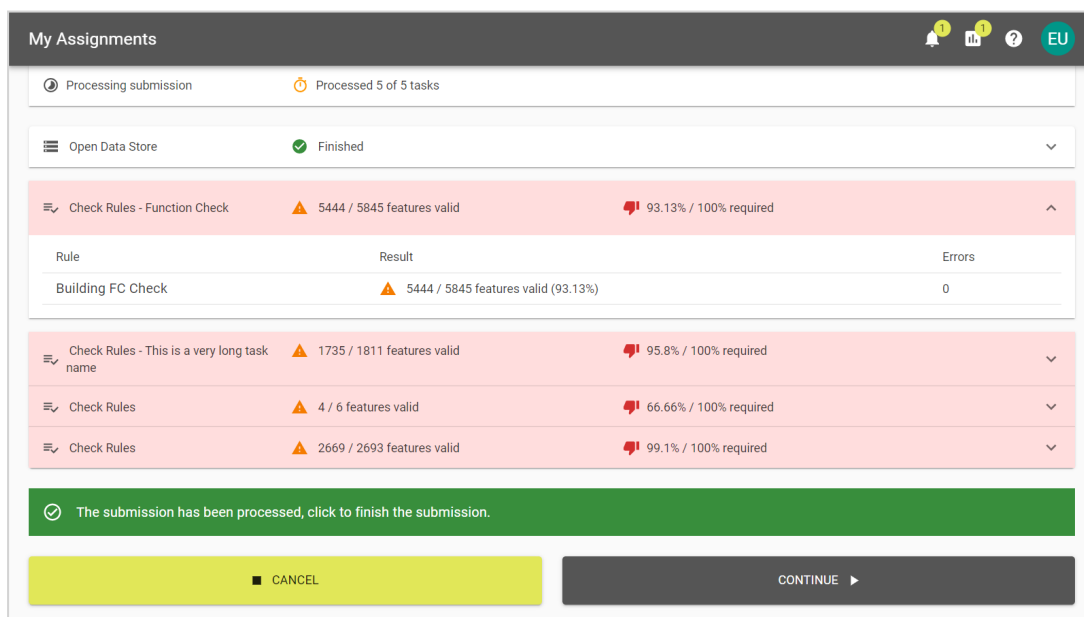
My Assignments

1 1 ? EU

Processing submission
Processed 5 of 5 tasks

Open Data Store
Finished

Check Rules - Function Check
5444 / 5845 features valid
93.13% / 100% required

| Rule | Result | Errors |
|---|---|---|
| Building FC Check | 5444 / 5845 features valid (93.13%) | 0 |

Check Rules - This is a very long task name
1735 / 1811 features valid
95.8% / 100% required

Check Rules
4 / 6 features valid
66.66% / 100% required

Check Rules
2669 / 2693 features valid
99.1% / 100% required

The submission has been processed, click to finish the submission.

CANCEL

CONTINUE